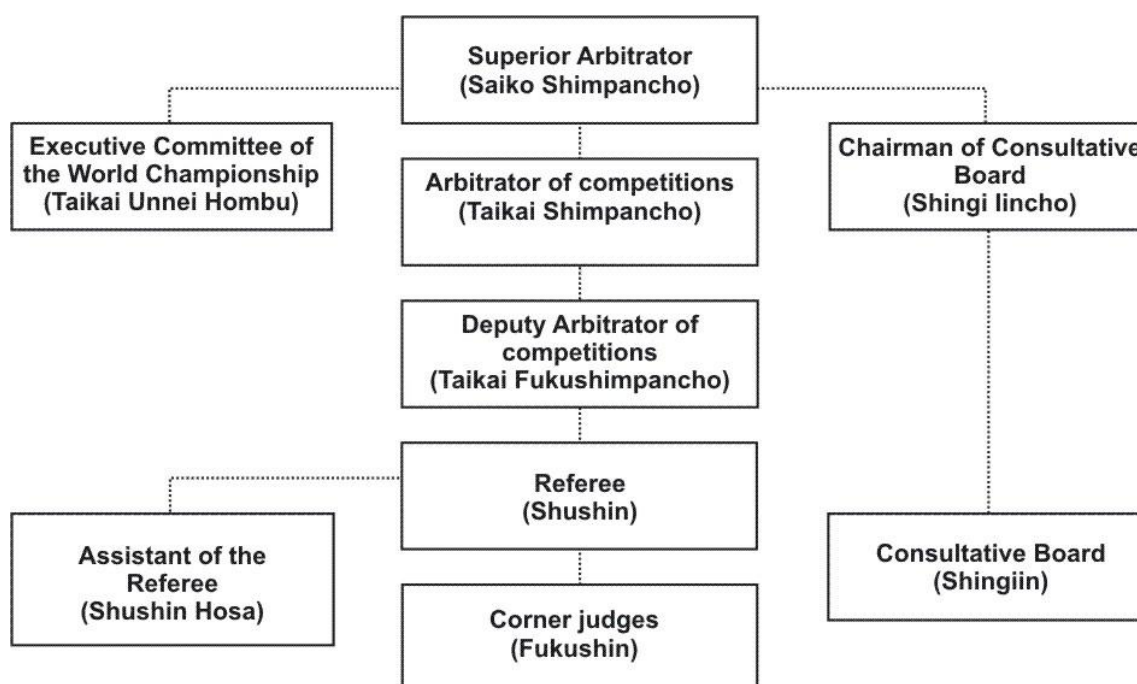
Superior Arbitrator
(Saiko Shimpancho)

Executive Committee of the World Championship
(Taikai Unnei Hombu)

Arbitrator of competitions
(Taikai Shimpancho)

Chairman of Consultative Board
(Shingi Iincho)

Deputy Arbitrator of competitions
(Taikai Fukushimpancho)

Referee
(Shushin)

Assistant of the Referee
(Shushin Hosa)

Consultative Board
(Shingiin)

Corner judges
(Fukushin)